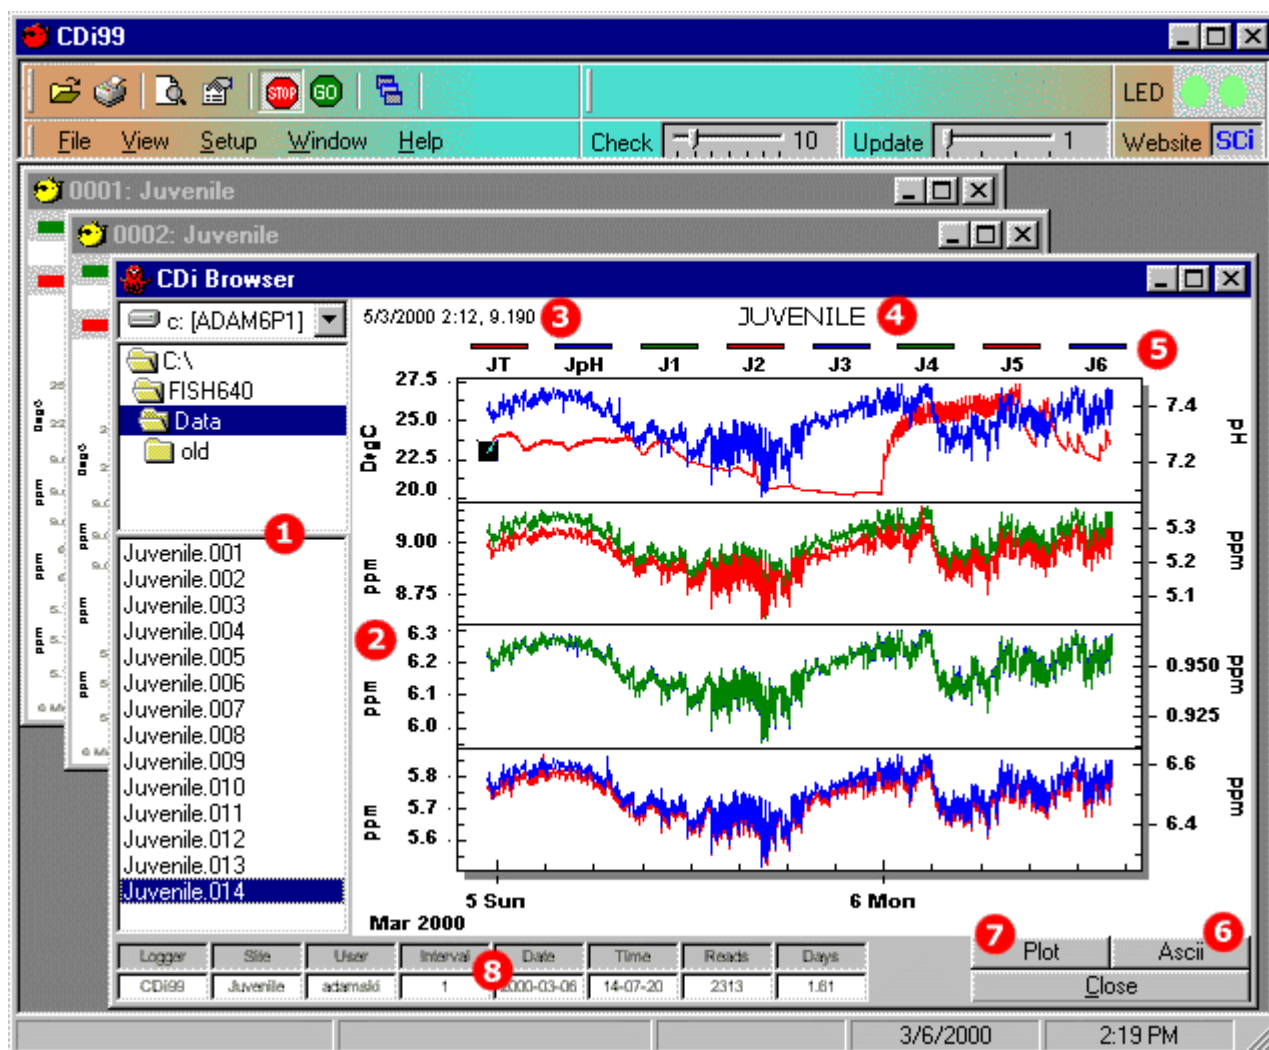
CDi99

STOP GO

LED

File View Setup Window Help

Check 10 Update 1

Website SCi

0001: Juvenile

0002: Juvenile

CDi Browser

c: [ADAM6P1]

C:\
FISH640
Data
old

1

Juvenile.001
Juvenile.002
Juvenile.003
Juvenile.004
Juvenile.005
Juvenile.006
Juvenile.007
Juvenile.008
Juvenile.009
Juvenile.010
Juvenile.011
Juvenile.012
Juvenile.013
Juvenile.014

5/3/2000 2:12, 9.190 3

JUVENILE 4

5

JT JpH J1 J2 J3 J4 J5 J6

27.5
25.0
22.5
20.0
DegC

7.4
7.2
pH

9.00
8.75
ppm

5.3
5.2
5.1
ppm

2

6.3
6.2
6.1
6.0
ppm

0.950
0.925
ppm

5.8
5.7
5.6
ppm

6.6
6.4
ppm

5 Sun
6 Mon
Mar 2000

| Logger | Site | User | Interval | Date | Time | Reads | Days |
|---|---|---|---|---|---|---|---|
| CDi99 | Juvenile | adamski | 1 | 2000-03-06 | 14-07-20 | 2313 | 1.81 |

8

7 Plot
Ascii 6
Close

3/6/2000
2:19 PM